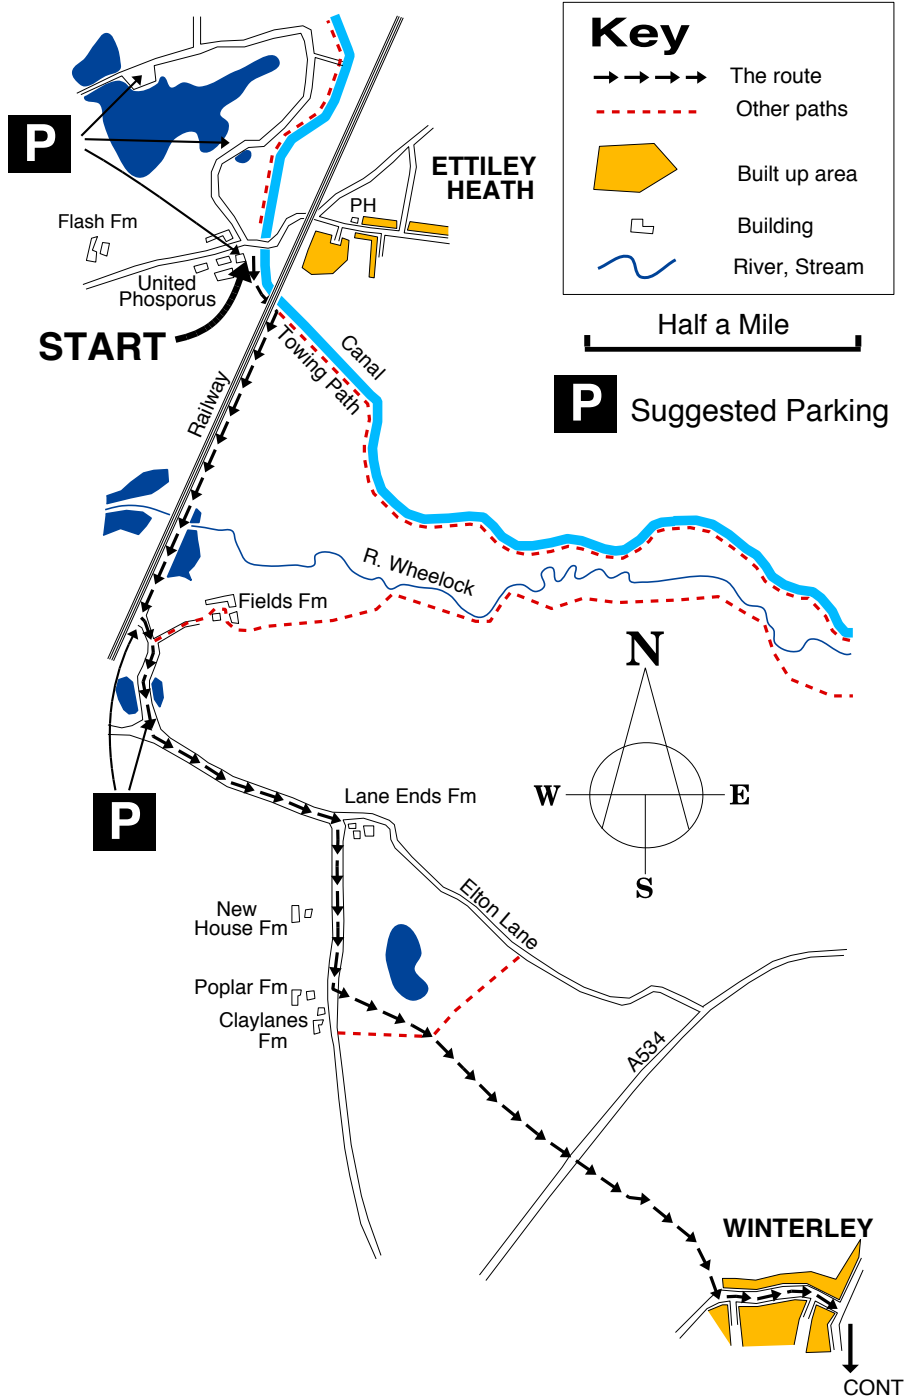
Key
The route
Other paths
Built up area
Building
River, Stream
Half a Mile
P Suggested Parking

P
Flash Fm
ETTILEY HEATH
PH
United Phosporus
START
Canal
Towing Path
Railway
R. Wheelock
Fields Fm
N
W
E
S
P
Lane Ends Fm
Elton Lane
New House Fm
Poplar Fm
Claylanes Fm
A534
WINTERLEY
CONT